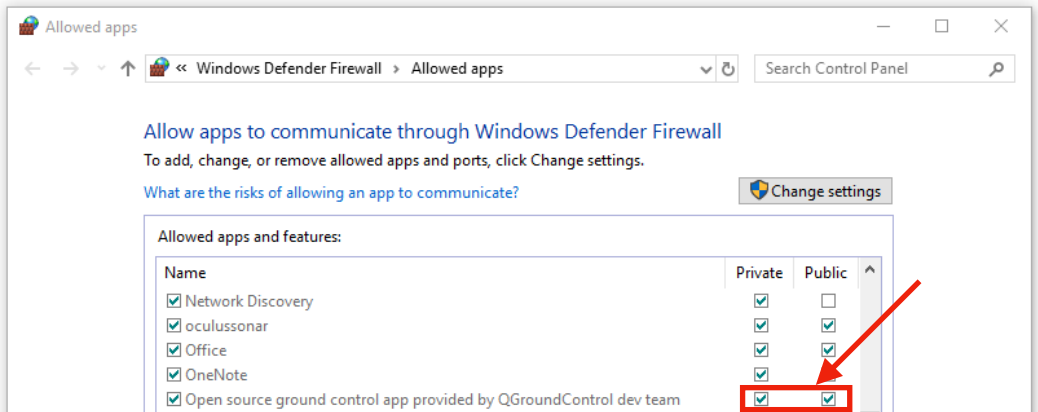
Allowed apps

« Windows Defender Firewall › Allowed apps

Search Control Panel

Allow apps to communicate through Windows Defender Firewall

To add, change, or remove allowed apps and ports, click Change settings.

What are the risks of allowing an app to communicate?

Change settings

Allowed apps and features:

| Name | Private | Public |
|---|---|---|
| ☑ Network Discovery | ☑ | ☐ |
| ☑ oculussonar | ☑ | ☑ |
| ☑ Office | ☑ | ☑ |
| ☑ OneNote | ☑ | ☑ |
| ☑ Open source ground control app provided by QGroundControl dev team | ☑ | ☑ |